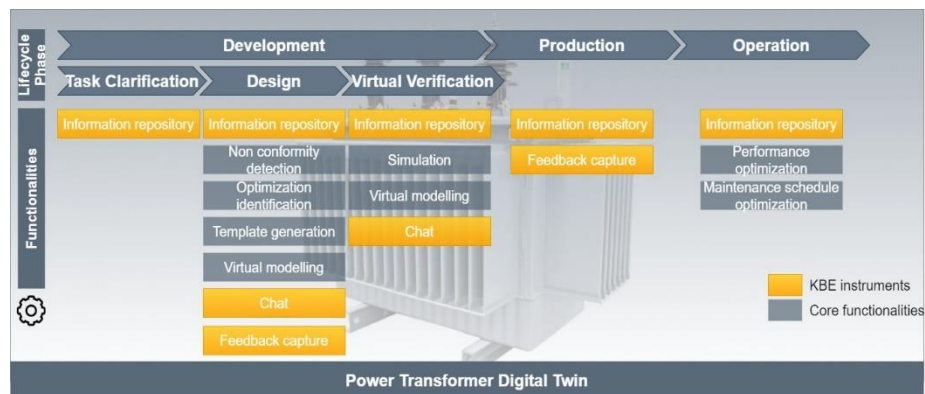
Lifecycle Phase

Development

Production

Operation

Task Clarification

Design

Virtual Verification

Functionalities

Information repository

Information repository

Non conformity detection

Optimization identification

Template generation

Virtual modelling

Chat

Feedback capture

Information repository

Simulation

Virtual modelling

Chat

Information repository

Feedback capture

Information repository

Performance optimization

Maintenance schedule optimization

KBE instruments

Core functionalities

Power Transformer Digital Twin